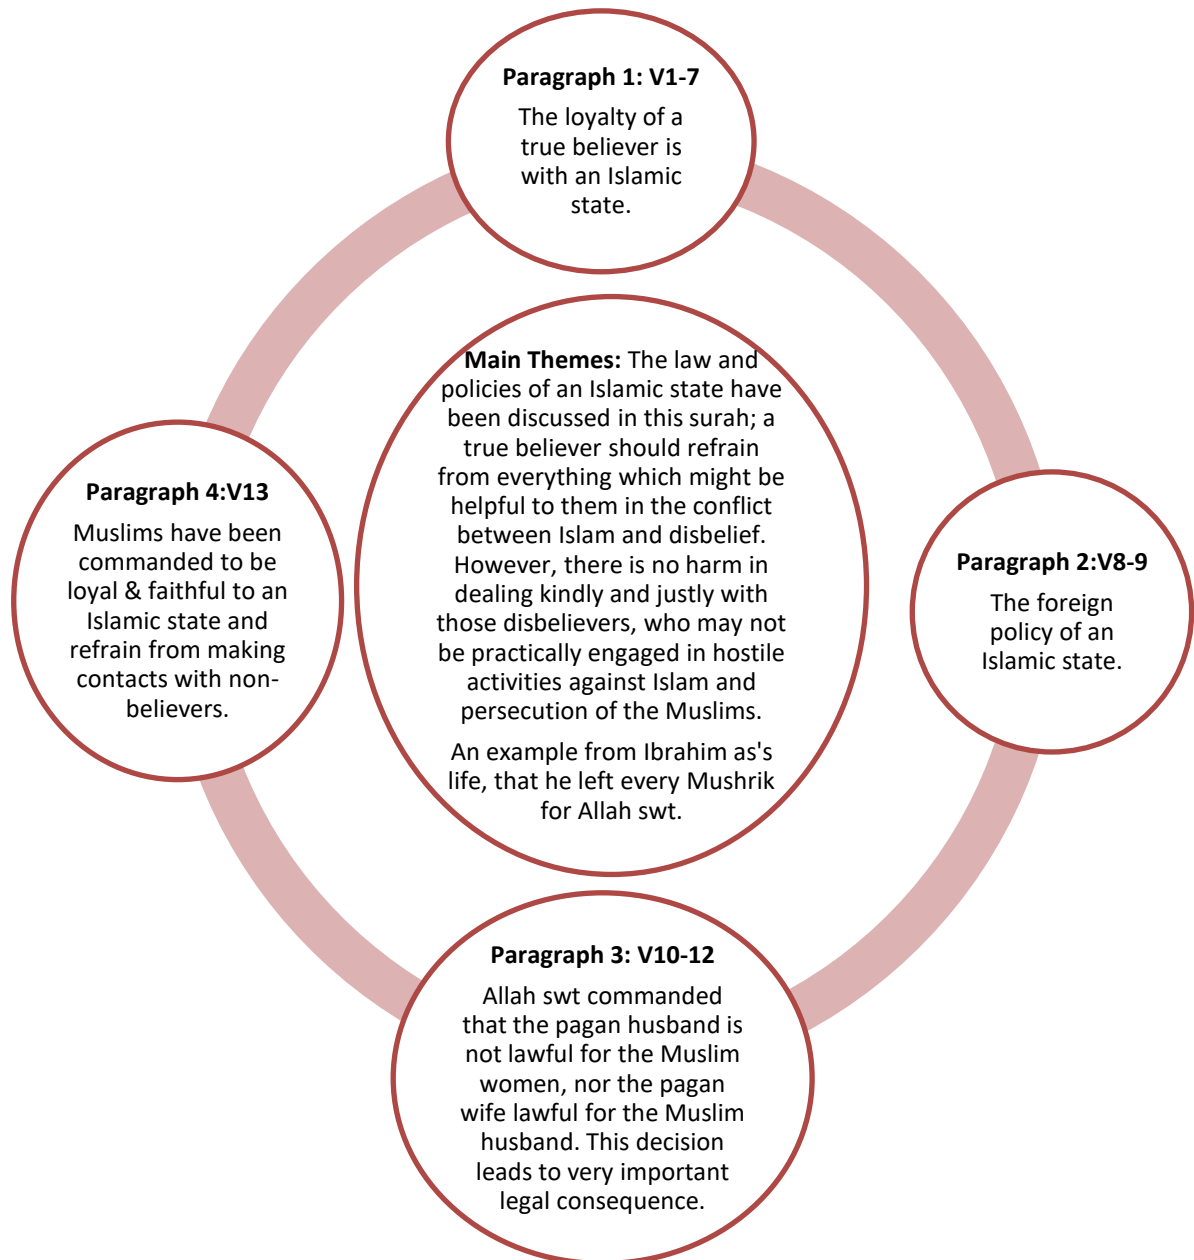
**Paragraph 1: V1-7**

The loyalty of a true believer is with an Islamic state.

**Paragraph 4:V13**

Muslims have been commanded to be loyal & faithful to an Islamic state and refrain from making contacts with non-believers.

**Main Themes:** The law and policies of an Islamic state have been discussed in this surah; a true believer should refrain from everything which might be helpful to them in the conflict between Islam and disbelief. However, there is no harm in dealing kindly and justly with those disbelievers, who may not be practically engaged in hostile activities against Islam and persecution of the Muslims.

An example from Ibrahim as's life, that he left every Mushrik for Allah swt.

**Paragraph 2:V8-9**

The foreign policy of an Islamic state.

**Paragraph 3: V10-12**

Allah swt commanded that the pagan husband is not lawful for the Muslim women, nor the pagan wife lawful for the Muslim husband. This decision leads to very important legal consequence.